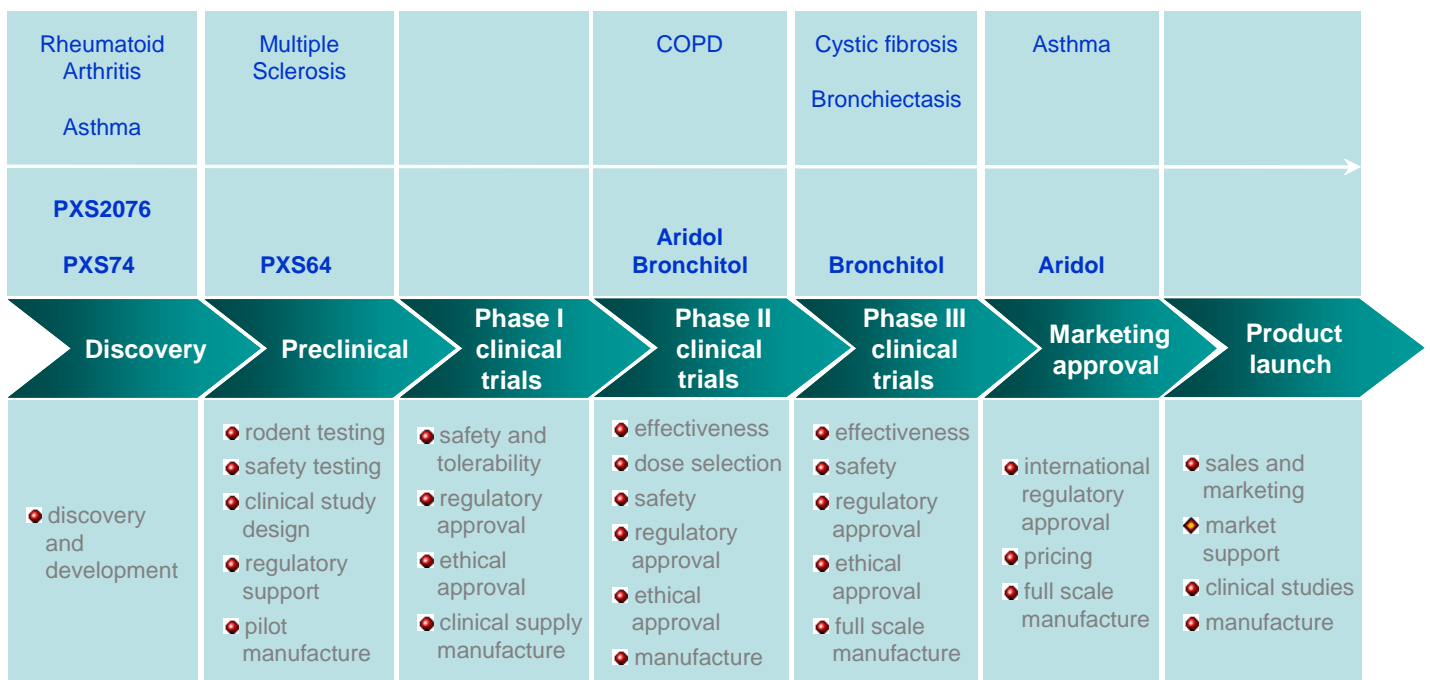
| Rheumatoid Arthritis<br>Asthma | Multiple Sclerosis | | COPD | Cystic fibrosis<br>Bronchiectasis | Asthma | |
|---|---|---|---|---|---|---|
| PXS2076<br>PXS74 | PXS64 | | Aridol<br>Bronchitol | Bronchitol | Aridol | |
| Discovery | Preclinical | Phase I clinical trials | Phase II clinical trials | Phase III clinical trials | Marketing approval | Product launch |
| discovery and development | rodent testing<br>safety testing<br>clinical study design<br>regulatory support<br>pilot manufacture | safety and tolerability<br>regulatory approval<br>ethical approval<br>clinical supply manufacture | effectiveness<br>dose selection<br>safety<br>regulatory approval<br>ethical approval<br>manufacture | effectiveness<br>safety<br>regulatory approval<br>ethical approval<br>full scale manufacture | international regulatory approval<br>pricing<br>full scale manufacture | sales and marketing<br>market support<br>clinical studies<br>manufacture |